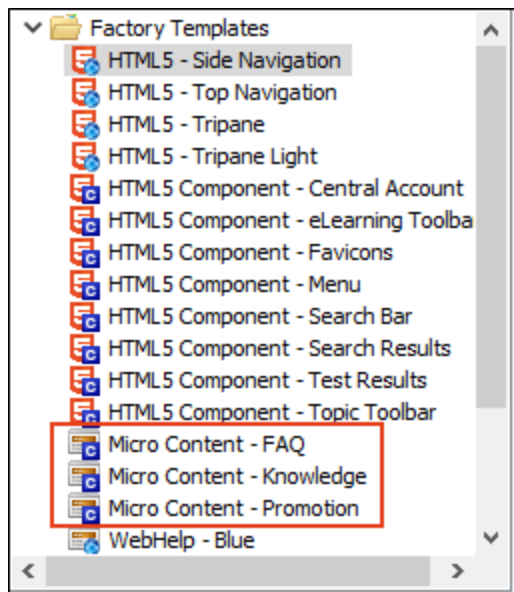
Factory Templates
HTML5 - Side Navigation
HTML5 - Top Navigation
HTML5 - Tripane
HTML5 - Tripane Light
HTML5 Component - Central Account
HTML5 Component - eLearning Toolba
HTML5 Component - Favicons
HTML5 Component - Menu
HTML5 Component - Search Bar
HTML5 Component - Search Results
HTML5 Component - Test Results
HTML5 Component - Topic Toolbar
Micro Content - FAQ
Micro Content - Knowledge
Micro Content - Promotion
WebHelp - Blue